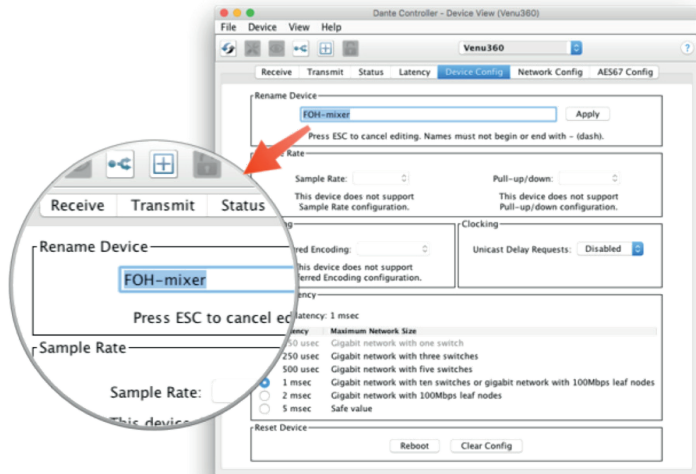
Dante Controller - Device View (Venu360)

File Device View Help

Venu360

Receive Transmit Status Latency Device Config Network Config AES67 Config

Rename Device

FOH-mixer

Apply

Press ESC to cancel editing. Names must not begin or end with - (dash).

Rate

Sample Rate:

This device does not support Sample Rate configuration.

Pull-up/down:

This device does not support Pull-up/down configuration.

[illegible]ferred Encoding:

This device does not support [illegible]ferred Encoding configuration.

Clocking

Unicast Delay Requests: Disabled

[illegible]ency

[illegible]atency: 1 msec

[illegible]ency Maximum Network Size

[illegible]50 usec Gigabit network with one switch

250 usec Gigabit network with three switches

500 usec Gigabit network with five switches

1 msec Gigabit network with ten switches or gigabit network with 100Mbps leaf nodes

2 msec Gigabit network with 100Mbps leaf nodes

5 msec Safe value

Reset Device

Reboot Clear Config

Receive Transmit Status

Rename Device

FOH-mixer

Press ESC to cancel ed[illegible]

Sample Rate

Sample Rate:

This device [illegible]